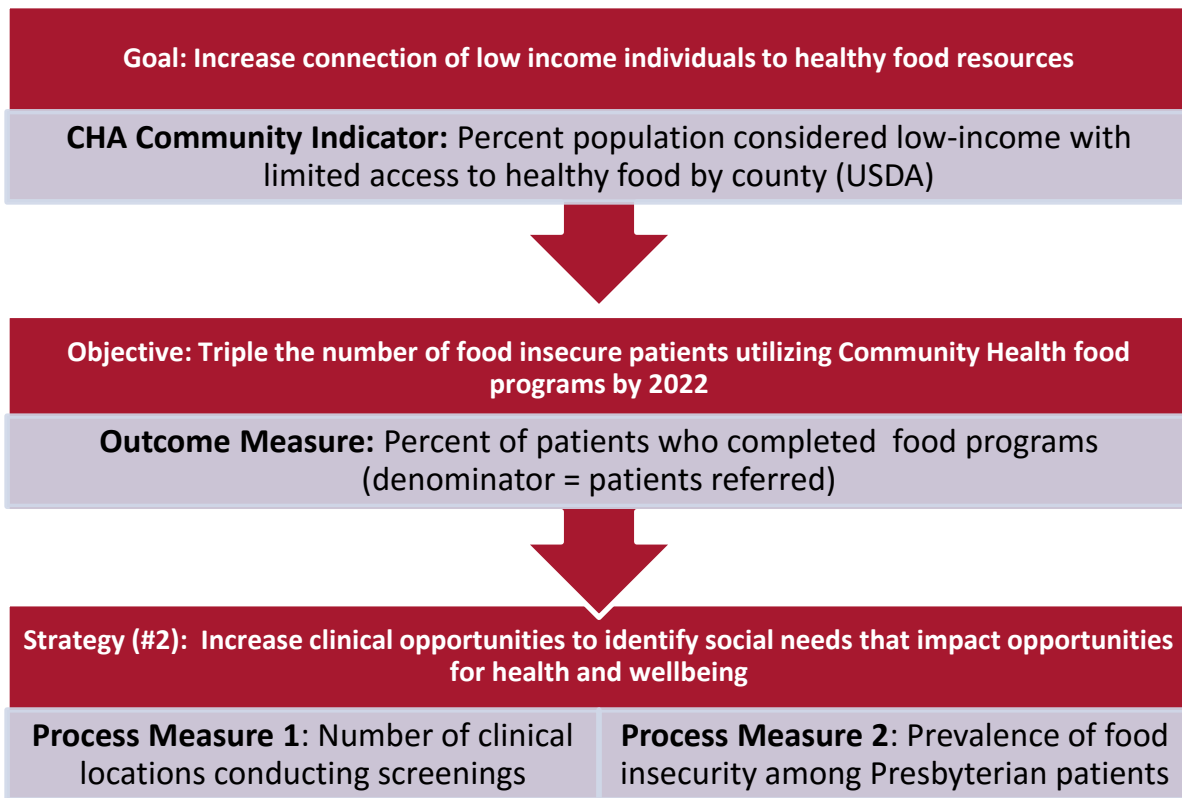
Goal: Increase connection of low income individuals to healthy food resources

CHA Community Indicator: Percent population considered low-income with limited access to healthy food by county (USDA)

Objective: Triple the number of food insecure patients utilizing Community Health food programs by 2022

Outcome Measure: Percent of patients who completed food programs (denominator = patients referred)

Strategy (#2): Increase clinical opportunities to identify social needs that impact opportunities for health and wellbeing

Process Measure 1: Number of clinical locations conducting screenings

Process Measure 2: Prevalence of food insecurity among Presbyterian patients